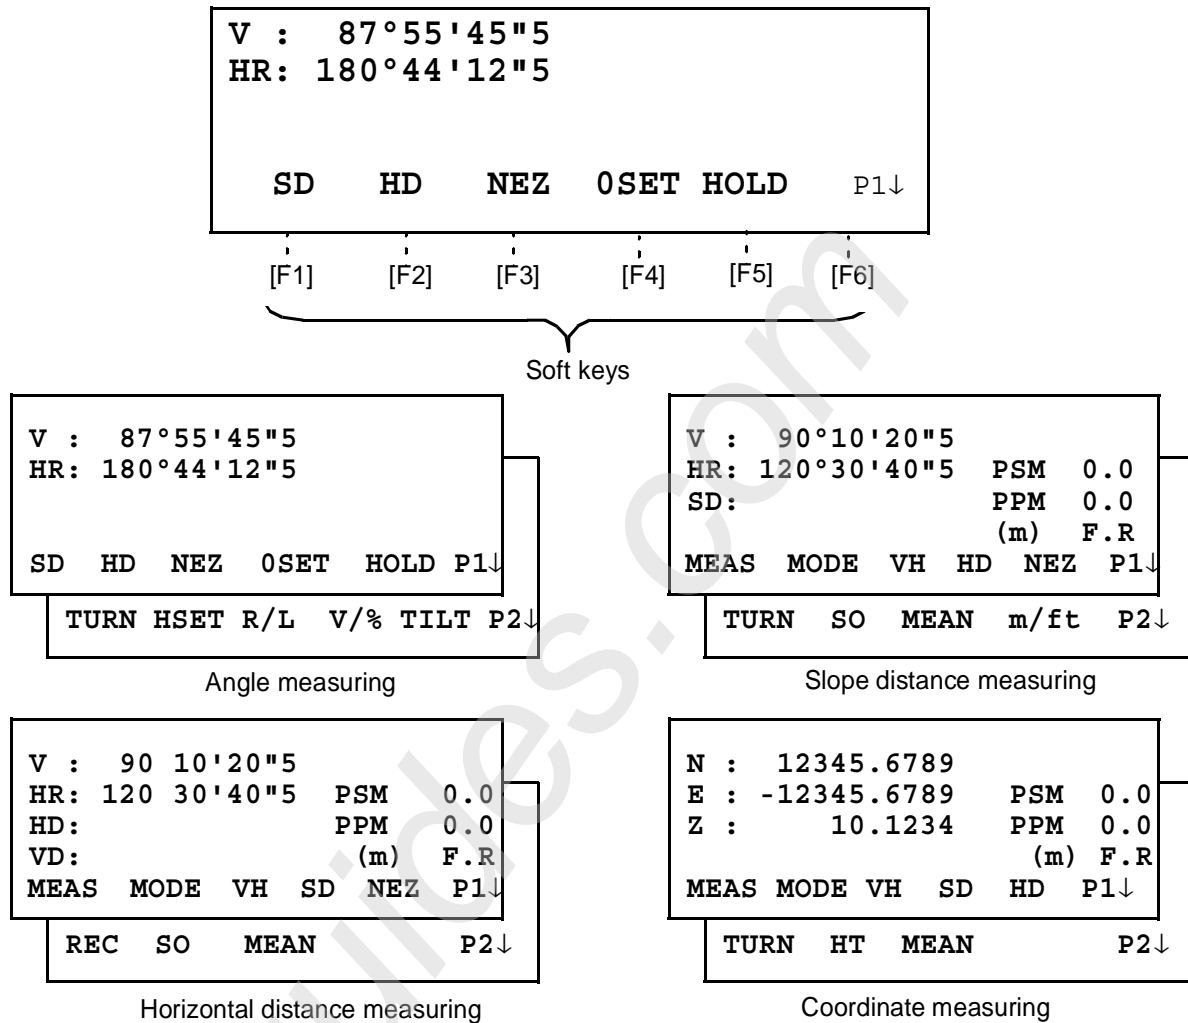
V : 87°55'45"5
HR: 180°44'12"5

SD HD NEZ 0SET HOLD P1↓

[F1] [F2] [F3] [F4] [F5] [F6]

Soft keys

V : 87°55'45"5
HR: 180°44'12"5

SD HD NEZ 0SET HOLD P1↓

TURN HSET R/L V/% TILT P2↓

Angle measuring

V : 90°10'20"5
HR: 120°30'40"5 PSM 0.0
SD: PPM 0.0
(m) F.R
MEAS MODE VH HD NEZ P1↓

TURN SO MEAN m/ft P2↓

Slope distance measuring

V : 90 10'20"5
HR: 120 30'40"5 PSM 0.0
HD: PPM 0.0
VD: (m) F.R
MEAS MODE VH SD NEZ P1↓

REC SO MEAN P2↓

Horizontal distance measuring

N : 12345.6789
E : -12345.6789 PSM 0.0
Z : 10.1234 PPM 0.0
(m) F.R
MEAS MODE VH SD HD P1↓

TURN HT MEAN P2↓

Coordinate measuring